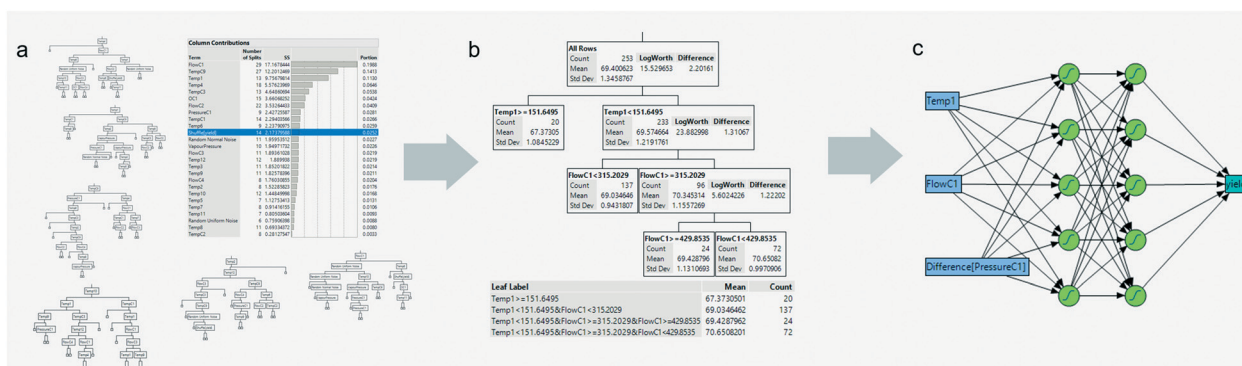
a

Column Contributions

| Term | Number of Splits | SS | Portion |
|---|---|---|---|
| FlowC1 | 29 | 17.1676444 | 0.1988 |
| TempC9 | 27 | 12.2012469 | 0.1413 |
| Temp1 | 13 | 9.75478614 | 0.1130 |
| Temp4 | 18 | 5.57623969 | 0.0646 |
| TempC3 | 13 | 4.64880694 | 0.0538 |
| OC1 | 13 | 3.66068652 | 0.0424 |
| FlowC2 | 22 | 3.53264493 | 0.0409 |
| PressureC1 | 9 | 2.42725587 | 0.0281 |
| TempC1 | 14 | 2.29403366 | 0.0266 |
| Temp6 | 9 | 2.23790975 | 0.0259 |
| Shuffle[yield] | 14 | 2.17379586 | 0.0252 |
| Random Normal Noise | 11 | 1.85953512 | 0.0227 |
| VapourPressure | 10 | 1.94971752 | 0.0226 |
| FlowC3 | 11 | 1.88561028 | 0.0219 |
| Temp12 | 12 | 1.869936 | 0.0219 |
| Temp3 | 11 | 1.85201822 | 0.0214 |
| Temp9 | 11 | 1.82576096 | 0.0211 |
| FlowC4 | 8 | 1.76030855 | 0.0204 |
| Temp2 | 8 | 1.52285823 | 0.0176 |
| Temp10 | 12 | 1.44849998 | 0.0168 |
| Temp5 | 7 | 1.12753413 | 0.0131 |
| Temp7 | 8 | 0.91416153 | 0.0106 |
| Temp11 | 7 | 0.80509804 | 0.0093 |
| Random Uniform Noise | 6 | 0.75969096 | 0.0088 |
| Temp8 | 6 | 0.69334072 | 0.0080 |
| TempC2 | 8 | 0.28127547 | 0.0033 |

b

All Rows
Count 253 LogWorth 15.529653 Difference 2.20161
Mean 69.400623
Std Dev 1.3458767

Temp1>=151.6495
Count 20
Mean 67.37305
Std Dev 1.0845229

Temp1<151.6495
Count 233 LogWorth 23.882998 Difference 1.31067
Mean 69.574664
Std Dev 1.2191761

FlowC1<315.2029
Count 137
Mean 69.034646
Std Dev 0.9431807

FlowC1>=315.2029
Count 96 LogWorth 5.6024226 Difference 1.22202
Mean 70.345314
Std Dev 1.1557269

FlowC1>=429.8535
Count 24
Mean 69.428796
Std Dev 1.1310693

FlowC1<429.8535
Count 72
Mean 70.65082
Std Dev 0.9970906

| Leaf Label | Mean | Count |
|---|---|---|
| Temp1>=151.6495 | 67.3730501 | 20 |
| Temp1<151.6495&FlowC1<315.2029 | 69.0346462 | 137 |
| Temp1<151.6495&FlowC1>=315.2029&FlowC1>=429.8535 | 69.4287962 | 24 |
| Temp1<151.6495&FlowC1>=315.2029&FlowC1<429.8535 | 70.6508201 | 72 |

c

Temp1

FlowC1

Difference[PressureC1]

yield